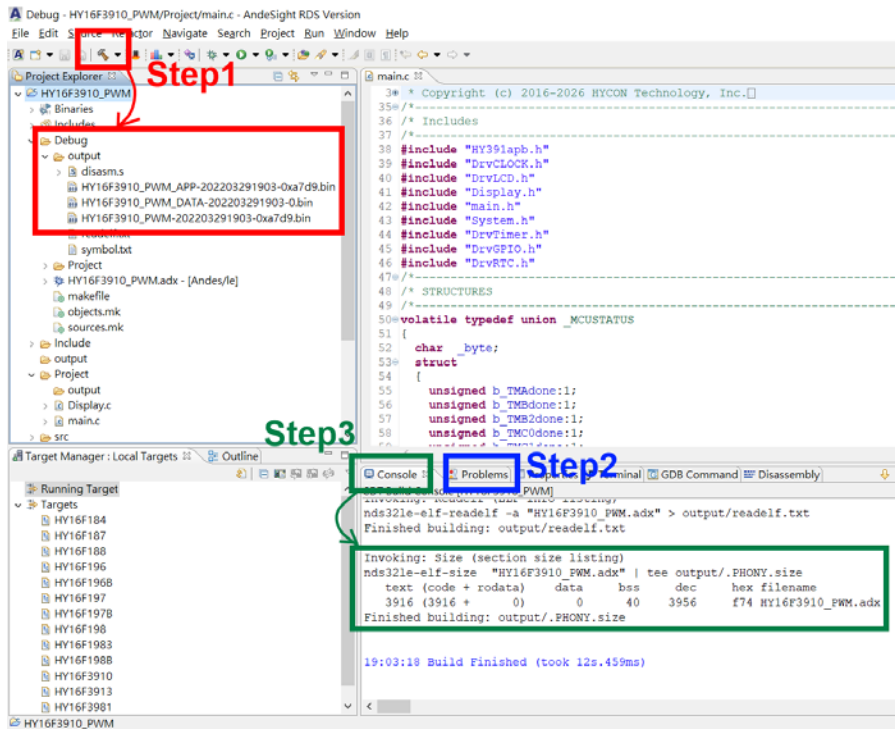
Debug - HY16F3910_PWM/Project/main.c - AndeSight RDS Version

File Edit Source Refactor Navigate Search Project Run Window Help

Project Explorer

Step1

HY16F3910_PWM
Binaries
Includes
Debug
output
disasm.s
HY16F3910_PWM_APP-202203291903-0xa7d9.bin
HY16F3910_PWM_DATA-202203291903-0.bin
HY16F3910_PWM-202203291903-0xa7d9.bin
readelf.txt
symbol.txt
Project
HY16F3910_PWM.adx - [Andes/le]
makefile
objects.mk
sources.mk
Include
output
Project
output
Display.c
main.c
src

main.c

35 * Copyright (c) 2016-2026 HYCON Technology, Inc.
35 /*---------------------------------------------------------------
36 /* Includes
37 /*---------------------------------------------------------------
38 #include "HY391apb.h"
39 #include "DrvCLOCK.h"
40 #include "DrvLCD.h"
41 #include "Display.h"
42 #include "main.h"
43 #include "System.h"
44 #include "DrvTimer.h"
45 #include "DrvGPIO.h"
46 #include "DrvRTC.h"
47 /*---------------------------------------------------------------
48 /* STRUCTURES
49 /*---------------------------------------------------------------
50 volatile typedef union _MCUSTATUS
51 {
52 char _byte;
53 struct
54 {
55 unsigned b_TMAdone:1;
56 unsigned b_TMBdone:1;
57 unsigned b_TMB2done:1;
58 unsigned b_TMC0done:1;

Step3

Step2

Target Manager : Local Targets
Outline

Running Target
Targets
HY16F184
HY16F187
HY16F188
HY16F196
HY16F196B
HY16F197
HY16F197B
HY16F198
HY16F1983
HY16F198B
HY16F3910
HY16F3913
HY16F3981

Console
Problems
Terminal
GDB Command
Disassembly

CDT Build Console [HY16F3910_PWM]
Invoking: Readelf (ELF info listing)
nds32le-elf-readelf -a "HY16F3910_PWM.adx" > output/readelf.txt
Finished building: output/readelf.txt

Invoking: Size (section size listing)
nds32le-elf-size "HY16F3910_PWM.adx" | tee output/.PHONY.size
text (code + rodata) data bss dec hex filename
3916 (3916 + 0) 0 40 3956 f74 HY16F3910_PWM.adx
Finished building: output/.PHONY.size

19:03:18 Build Finished (took 12s.459ms)

HY16F3910_PWM